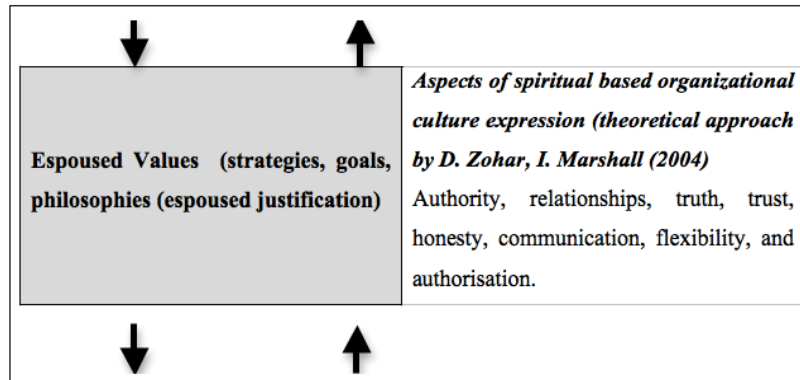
Espoused Values (strategies, goals, philosophies (espoused justification)

*Aspects of spiritual based organizational culture expression (theoretical approach by D. Zohar, I. Marshall (2004)*

Authority, relationships, truth, trust, honesty, communication, flexibility, and authorisation.